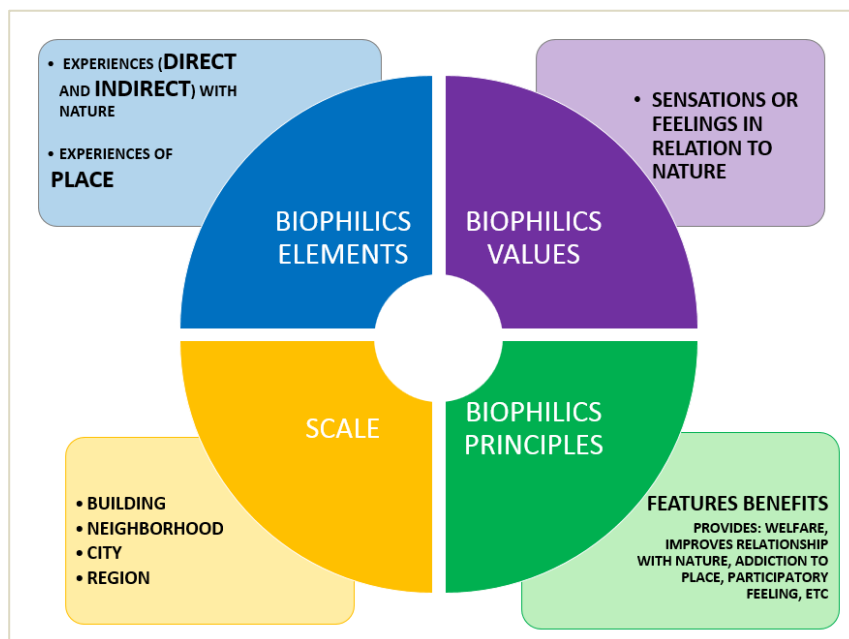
• EXPERIENCES (DIRECT AND INDIRECT) WITH NATURE

• EXPERIENCES OF PLACE

BIOPHILICS ELEMENTS

BIOPHILICS VALUES

• SENSATIONS OR FEELINGS IN RELATION TO NATURE

SCALE

BIOPHILICS PRINCIPLES

• BUILDING
• NEIGHBORHOOD
• CITY
• REGION

FEATURES BENEFITS

PROVIDES: WELFARE, IMPROVES RELATIONSHIP WITH NATURE, ADDICTION TO PLACE, PARTICIPATORY FEELING, ETC